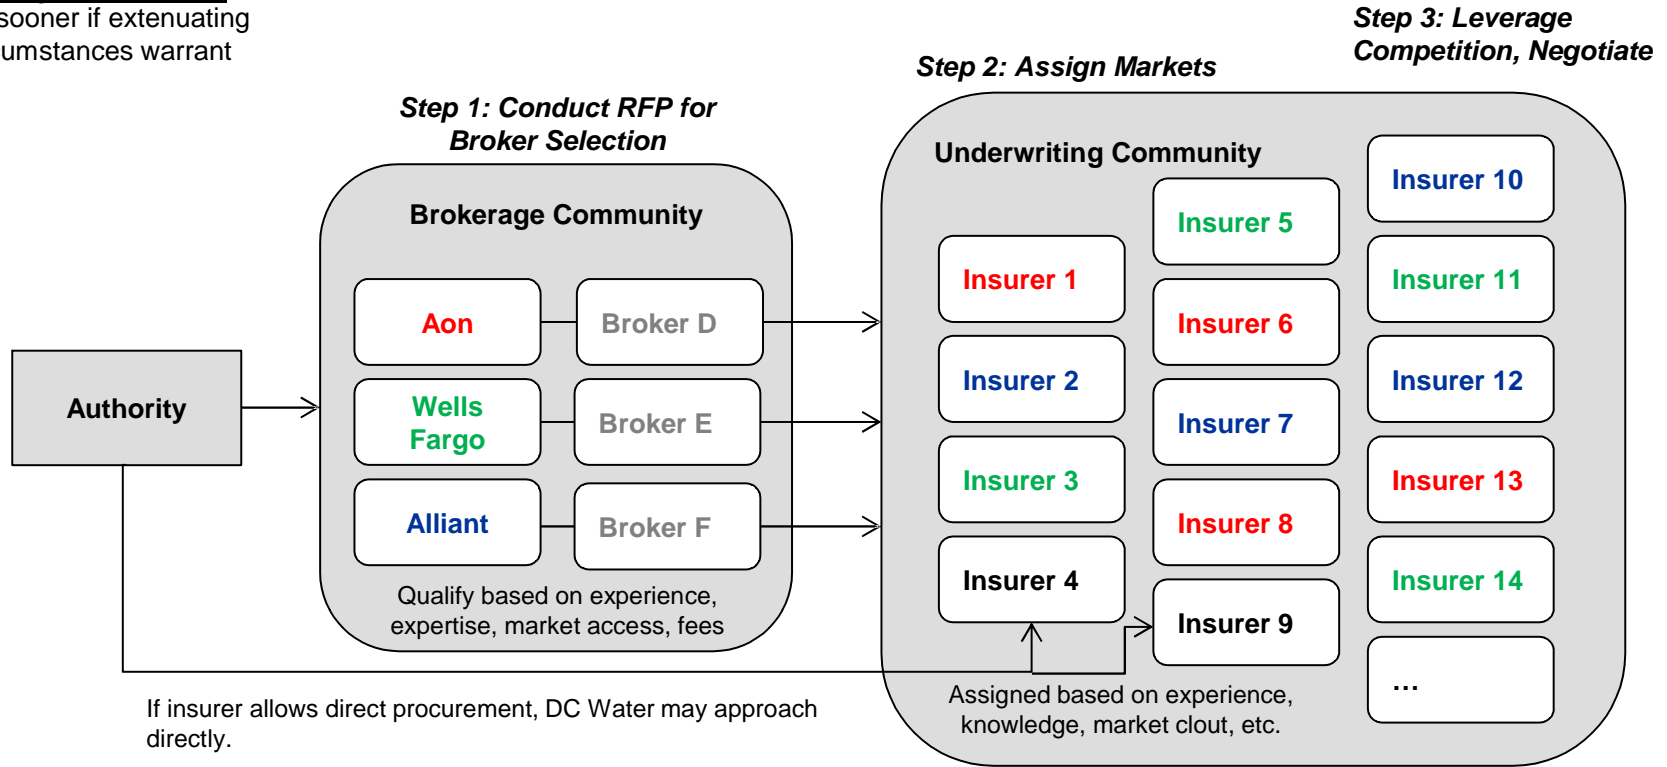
sooner if extenuating
umstances warrant

Step 3: Leverage Competition, Negotiate

Step 2: Assign Markets

Step 1: Conduct RFP for Broker Selection

Underwriting Community

Insurer 10

Insurer 5

Brokerage Community

Insurer 1

Insurer 11

Aon

Broker D

Insurer 6

Insurer 2

Insurer 12

Authority

Wells Fargo

Broker E

Insurer 7

Insurer 3

Insurer 13

Alliant

Broker F

Insurer 8

Insurer 4

Insurer 14

Insurer 9

Qualify based on experience, expertise, market access, fees

...

Assigned based on experience, knowledge, market clout, etc.

If insurer allows direct procurement, DC Water may approach directly.